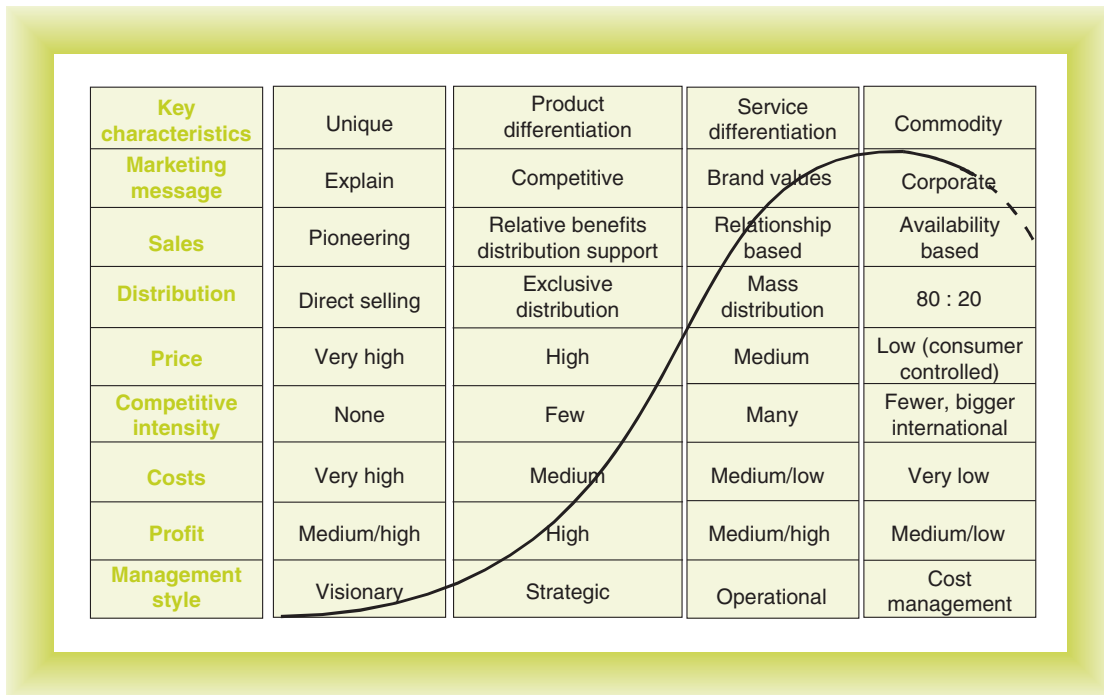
| Key characteristics | Unique | Product differentiation | Service differentiation | Commodity |
|---|---|---|---|---|
| Marketing message | Explain | Competitive | Brand values | Corporate |
| Sales | Pioneering | Relative benefits distribution support | Relationship based | Availability based |
| Distribution | Direct selling | Exclusive distribution | Mass distribution | 80 : 20 |
| Price | Very high | High | Medium | Low (consumer controlled) |
| Competitive intensity | None | Few | Many | Fewer, bigger international |
| Costs | Very high | Medium | Medium/low | Very low |
| Profit | Medium/high | High | Medium/high | Medium/low |
| Management style | Visionary | Strategic | Operational | Cost management |